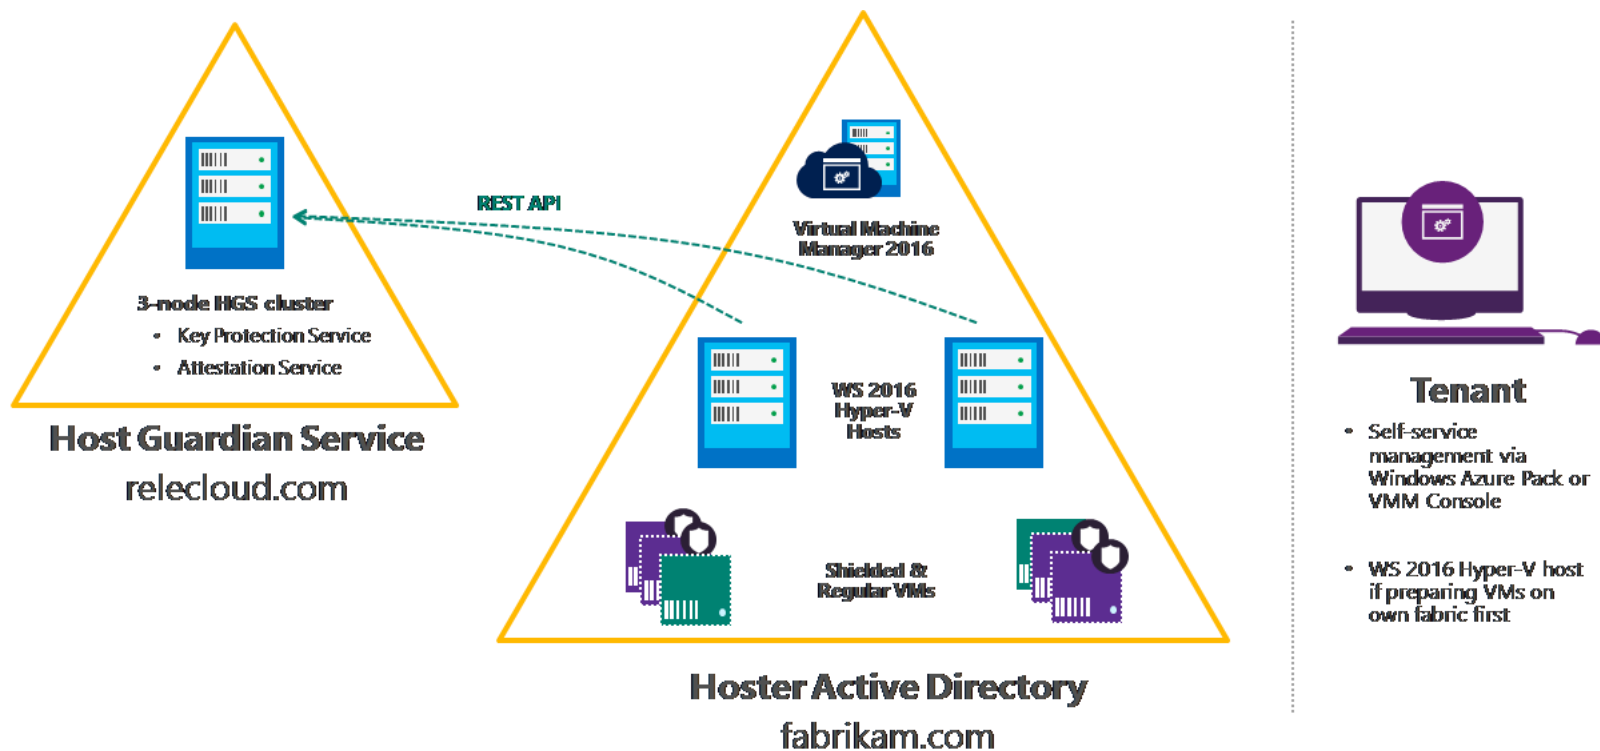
3-node HGS cluster
• Key Protection Service
• Attestation Service

Host Guardian Service
relecloud.com

REST API

Virtual Machine Manager 2016

WS 2016 Hyper-V Hosts

Shielded & Regular VMs

Hoster Active Directory
fabrikam.com

Tenant
• Self-service management via Windows Azure Pack or VMM Console
• WS 2016 Hyper-V host if preparing VMs on own fabric first